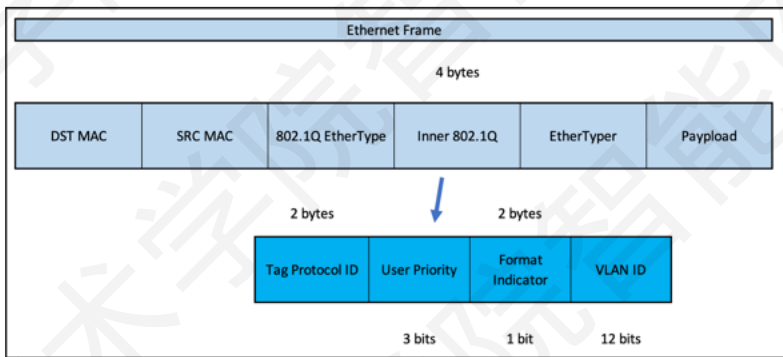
Ethernet Frame

4 bytes

| DST MAC | SRC MAC | 802.1Q EtherType | Inner 802.1Q | EtherTyper | Payload |
|---|---|---|---|---|---|

2 bytes

2 bytes

| Tag Protocol ID | User Priority | Format Indicator | VLAN ID |
|---|---|---|---|

3 bits

1 bit

12 bits